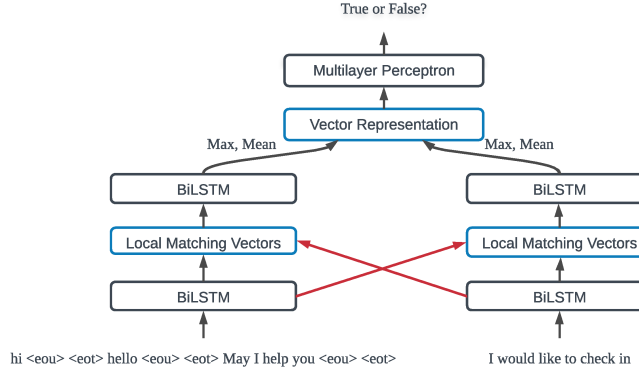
True or False?

Multilayer Perceptron

Vector Representation

Max, Mean

Max, Mean

BiLSTM

BiLSTM

Local Matching Vectors

Local Matching Vectors

BiLSTM

BiLSTM

hi <eou> <eot> hello <eou> <eot> May I help you <eou> <eot>

I would like to check in